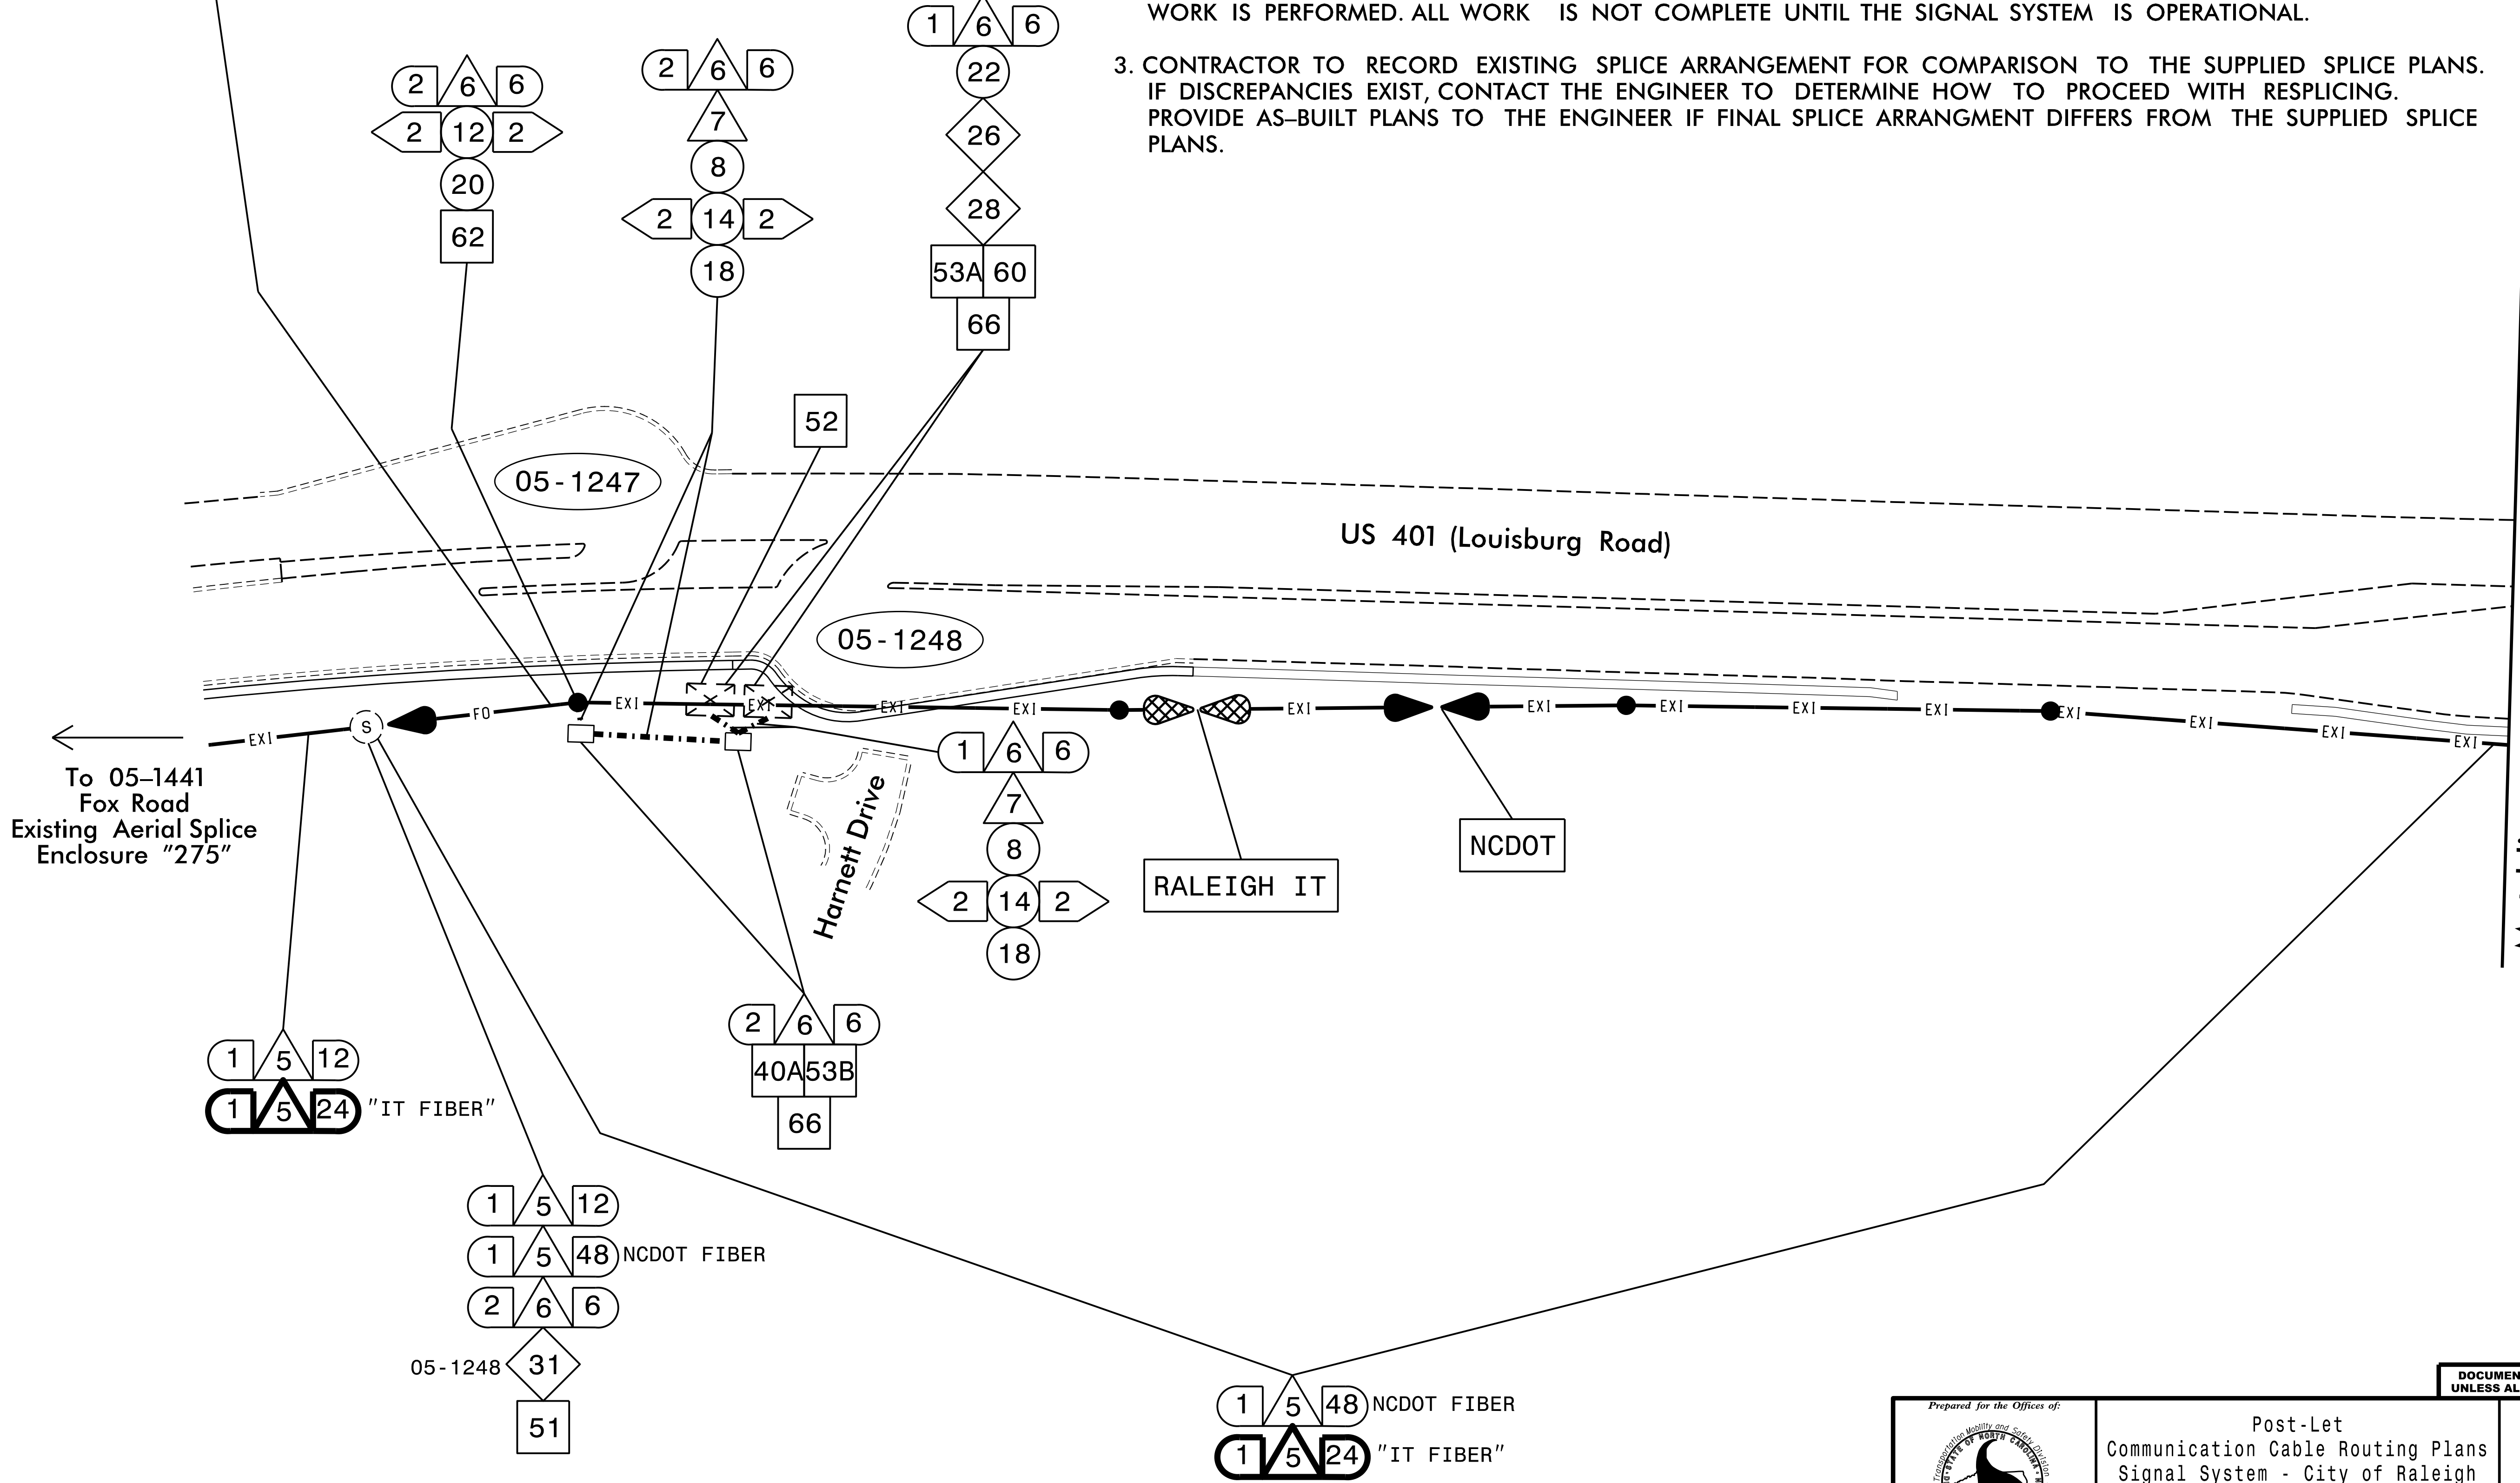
WORK IS PERFORMED. ALL WORK IS NOT COMPLETE UNTIL THE SIGNAL SYSTEM IS OPERATIONAL.

3. CONTRACTOR TO RECORD EXISTING SPLICE ARRANGEMENT FOR COMPARISON TO THE SUPPLIED SPLICE PLANS. IF DISCREPANCIES EXIST, CONTACT THE ENGINEER TO DETERMINE HOW TO PROCEED WITH RESPLICING. PROVIDE AS–BUILT PLANS TO THE ENGINEER IF FINAL SPLICE ARRANGMENT DIFFERS FROM THE SUPPLIED SPLICE PLANS.

1 6 6
22
26
28
53A 60
66

2 6 6
2 12 2
20
62

2 6 6
7
8
2 14 2
18

52

05-1247

US 401 (Louisburg Road)

05-1248

EXI FO EXI EXI EXI EXI EXI EXI EXI EXI EXI EXI EXI EXI

S

To 05–1441
Fox Road
Existing Aerial Splice
Enclosure "275"

1 6 6
7
8
2 14 2
18

Harnett Drive

RALEIGH IT

NCDOT

2 6 6
40A 53B
66

1 5 12
1 5 24 "IT FIBER"

1 5 12
1 5 48 NCDOT FIBER
2 6 6
05-1248 31
51

1 5 48 NCDOT FIBER
1 5 24 "IT FIBER"

DOCUMEN
UNLESS AL

Prepared for the Offices of:
Transportation Mobility and Safety Division
STATE OF NORTH CAROLINA

Post-Let
Communication Cable Routing Plans
Signal System - City of Raleigh